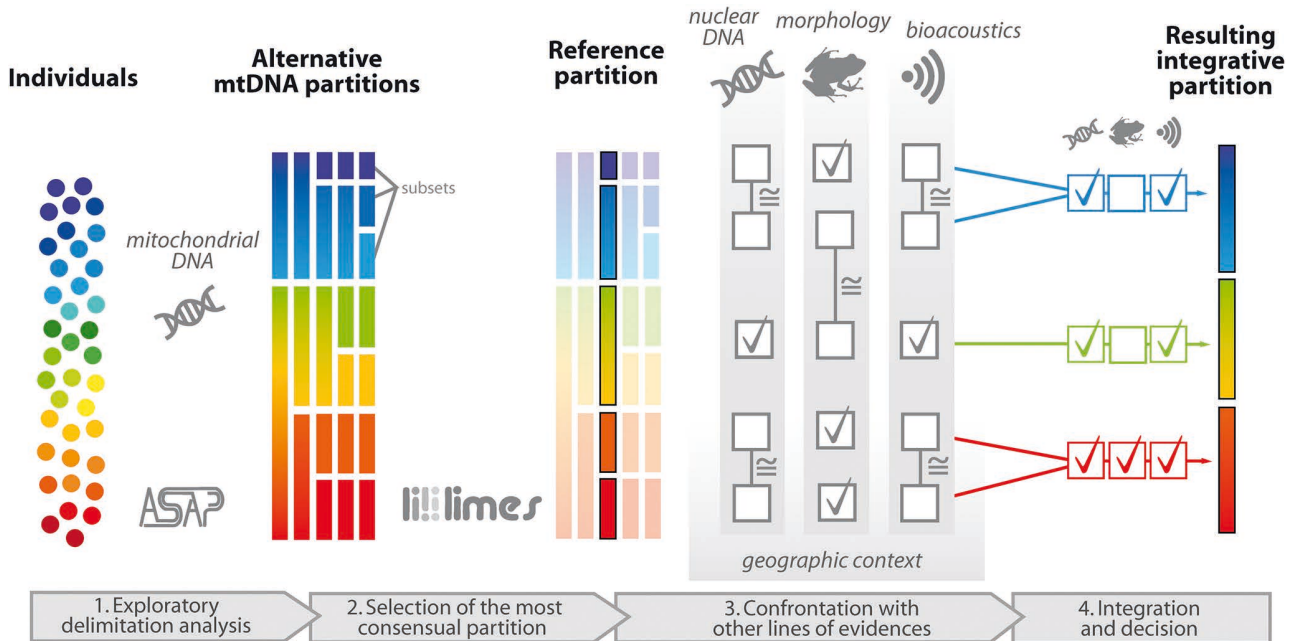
Individuals

Alternative mtDNA partitions

subsets

mitochondrial DNA

ASAP

Reference partition

limes

nuclear DNA

morphology

bioacoustics

$\cong$

$\cong$

$\cong$

$\cong$

$\cong$

geographic context

Resulting integrative partition

1. Exploratory delimitation analysis

2. Selection of the most consensual partition

3. Confrontation with other lines of evidences

4. Integration and decision